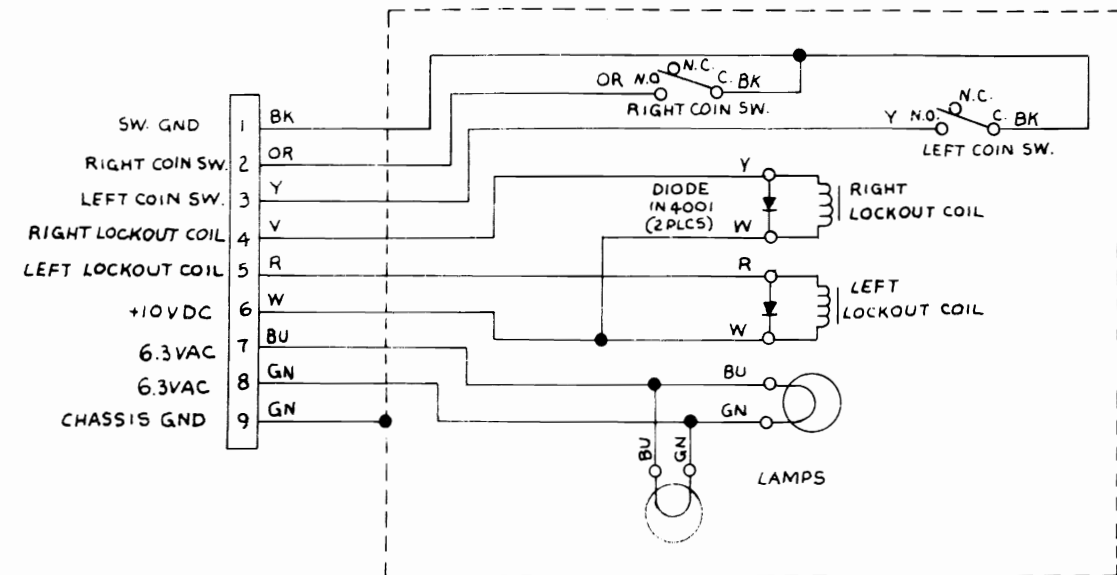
SW. GND 1 BK
RIGHT COIN SW. 2 OR
LEFT COIN SW. 3 Y
RIGHT LOCKOUT COIL 4 V
LEFT LOCKOUT COIL 5 R
+10VDC 6 W
6.3VAC 7 BU
6.3VAC 8 GN
CHASSIS GND 9 GN

OR N.O. N.C. C. BK
RIGHT COIN SW.

Y N.O. N.C. C. BK
LEFT COIN SW.

Y
DIODE IN4001 (2 PLCS)
W
RIGHT LOCKOUT COIL

R
W
LEFT LOCKOUT COIL

BU
GN
BU GN
LAMPS